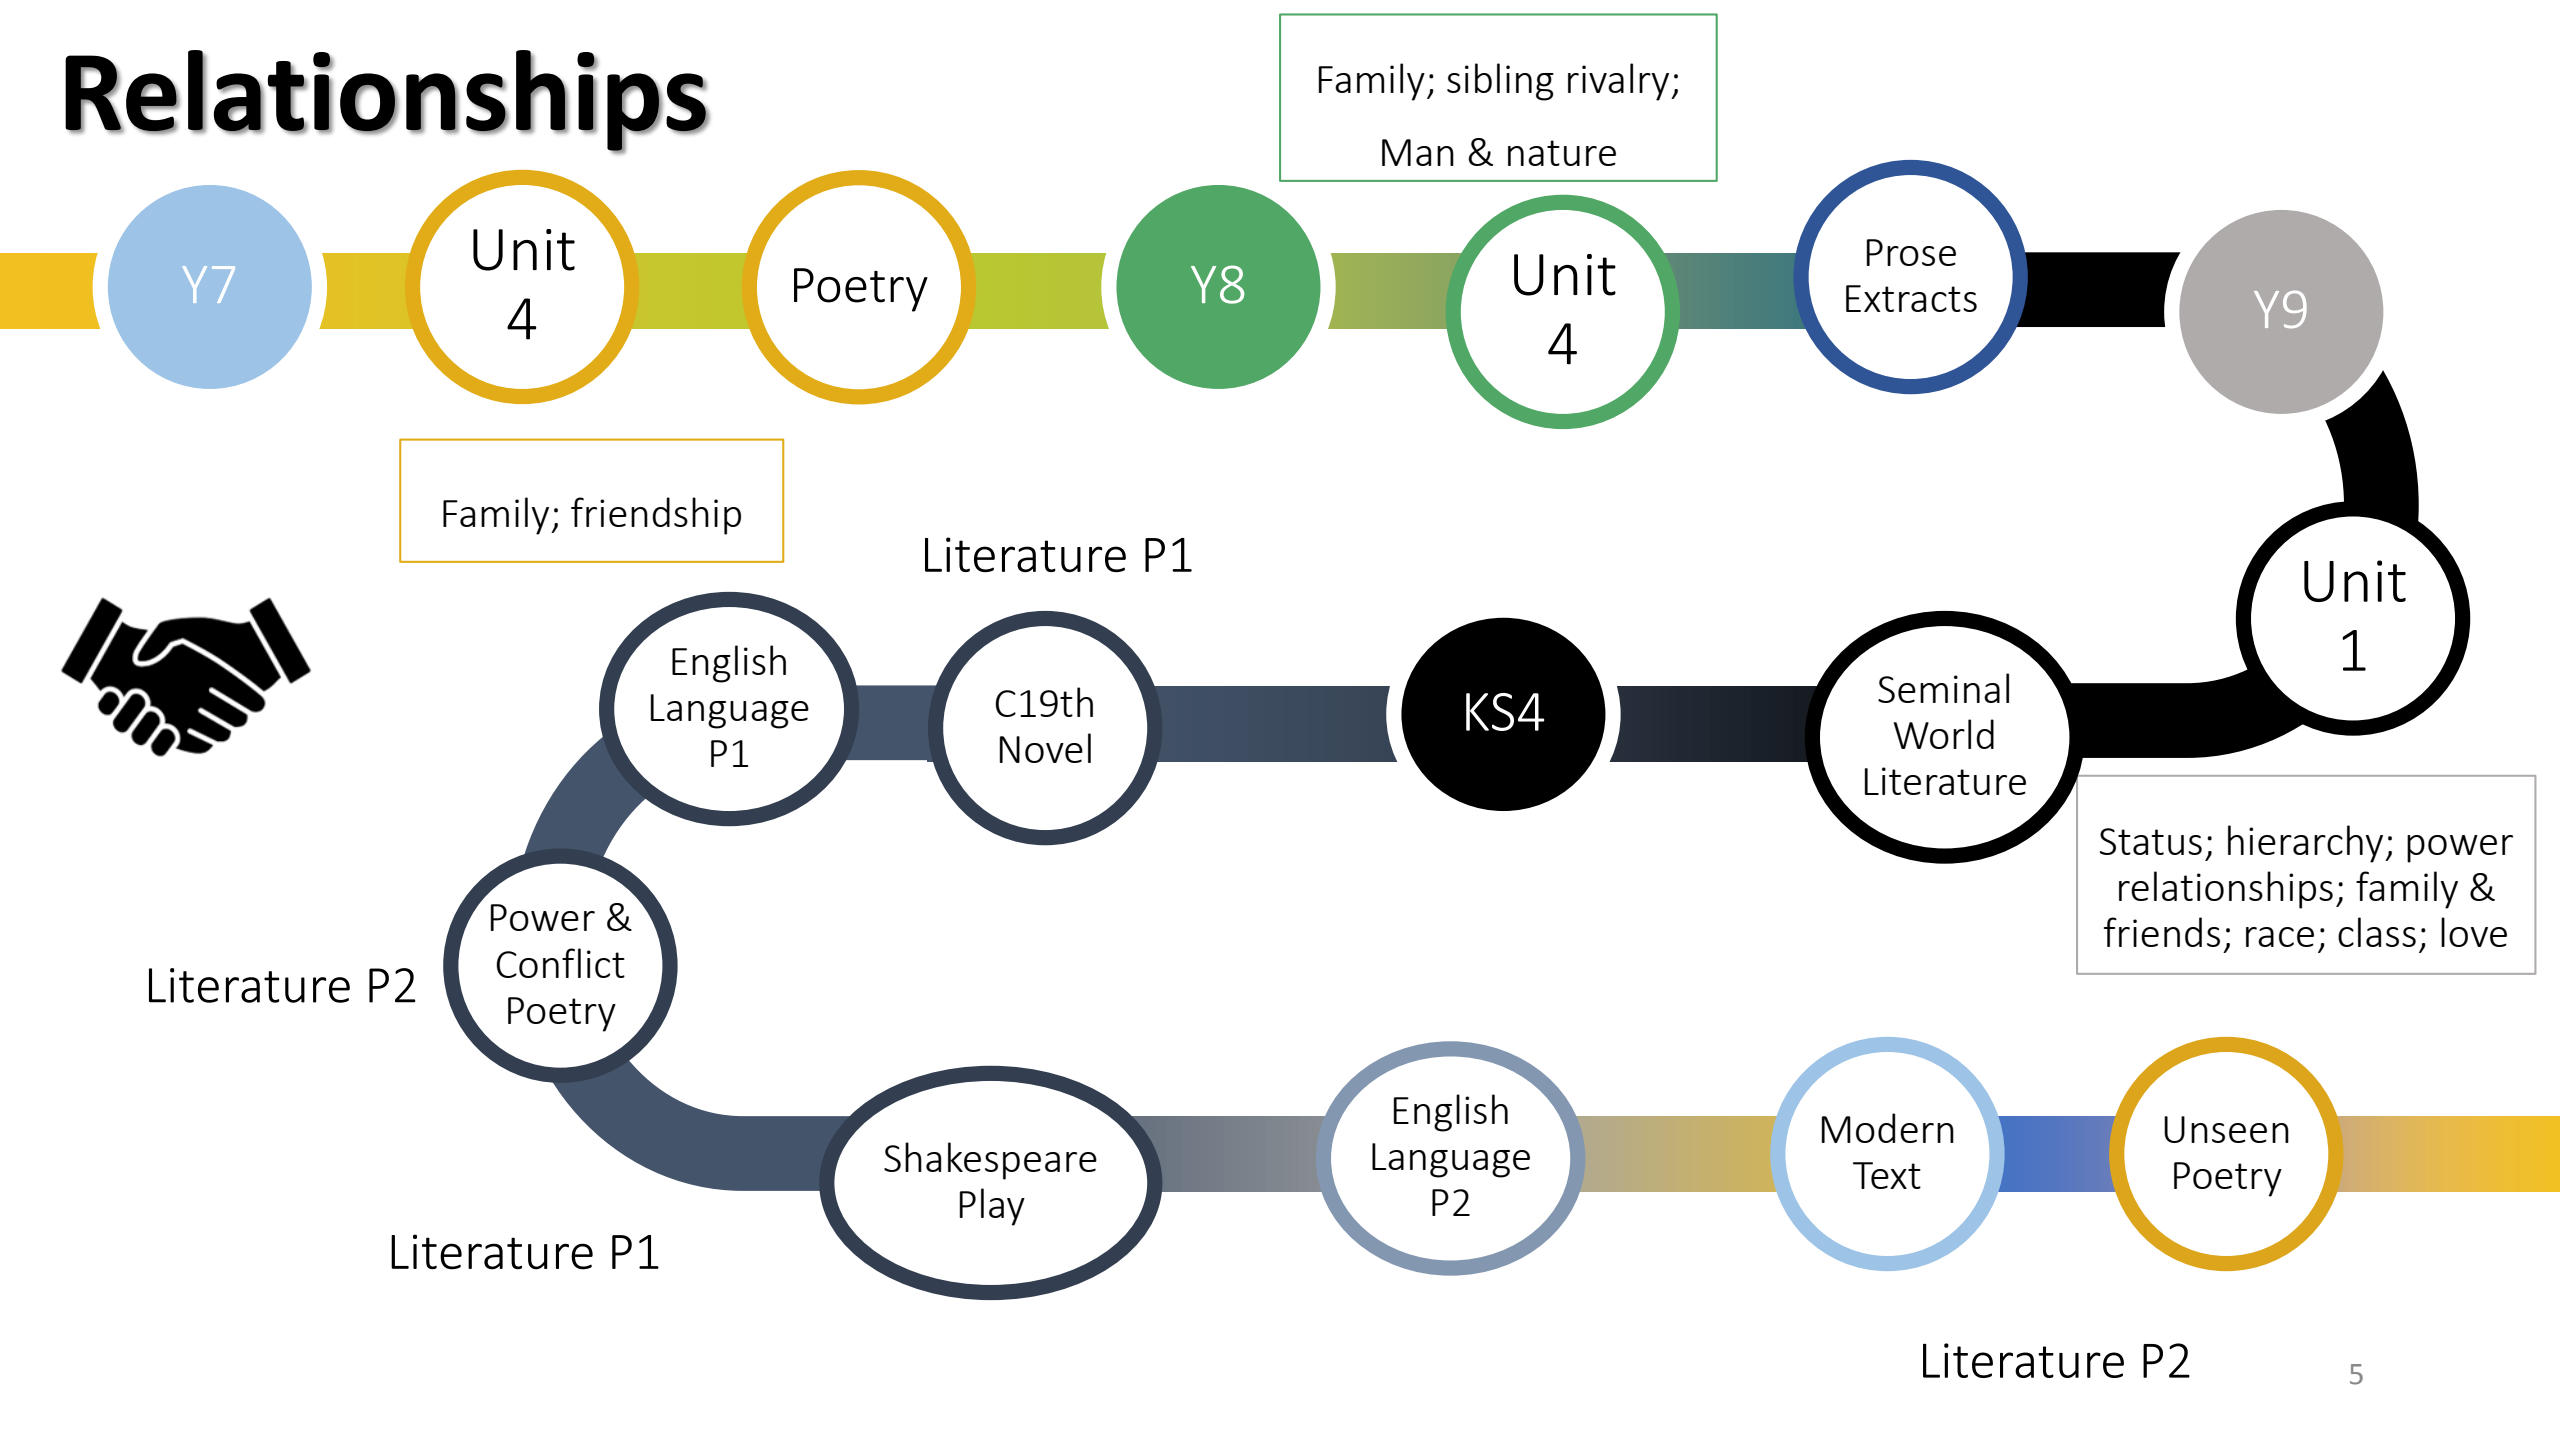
Relationships

Family; sibling rivalry;
Man & nature

Y7

Unit 4

Poetry

Y8

Unit 4

Prose Extracts

Y9

Family; friendship

Literature P1

Unit 1

English Language P1

C19th Novel

KS4

Seminal World Literature

Status; hierarchy; power relationships; family & friends; race; class; love

Power & Conflict Poetry

Literature P2

Shakespeare Play

English Language P2

Modern Text

Unseen Poetry

Literature P1

Literature P2

5